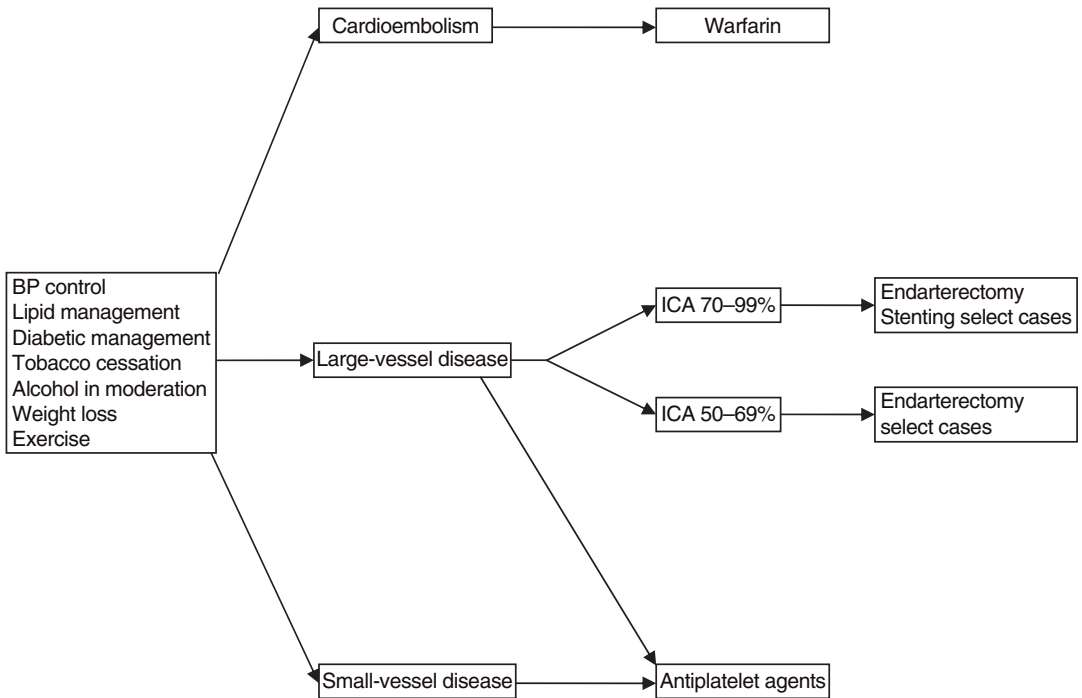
Cardioembolism

Warfarin

BP control
Lipid management
Diabetic management
Tobacco cessation
Alcohol in moderation
Weight loss
Exercise

Large-vessel disease

ICA 70–99%

Endarterectomy
Stenting select cases

ICA 50–69%

Endarterectomy
select cases

Small-vessel disease

Antiplatelet agents